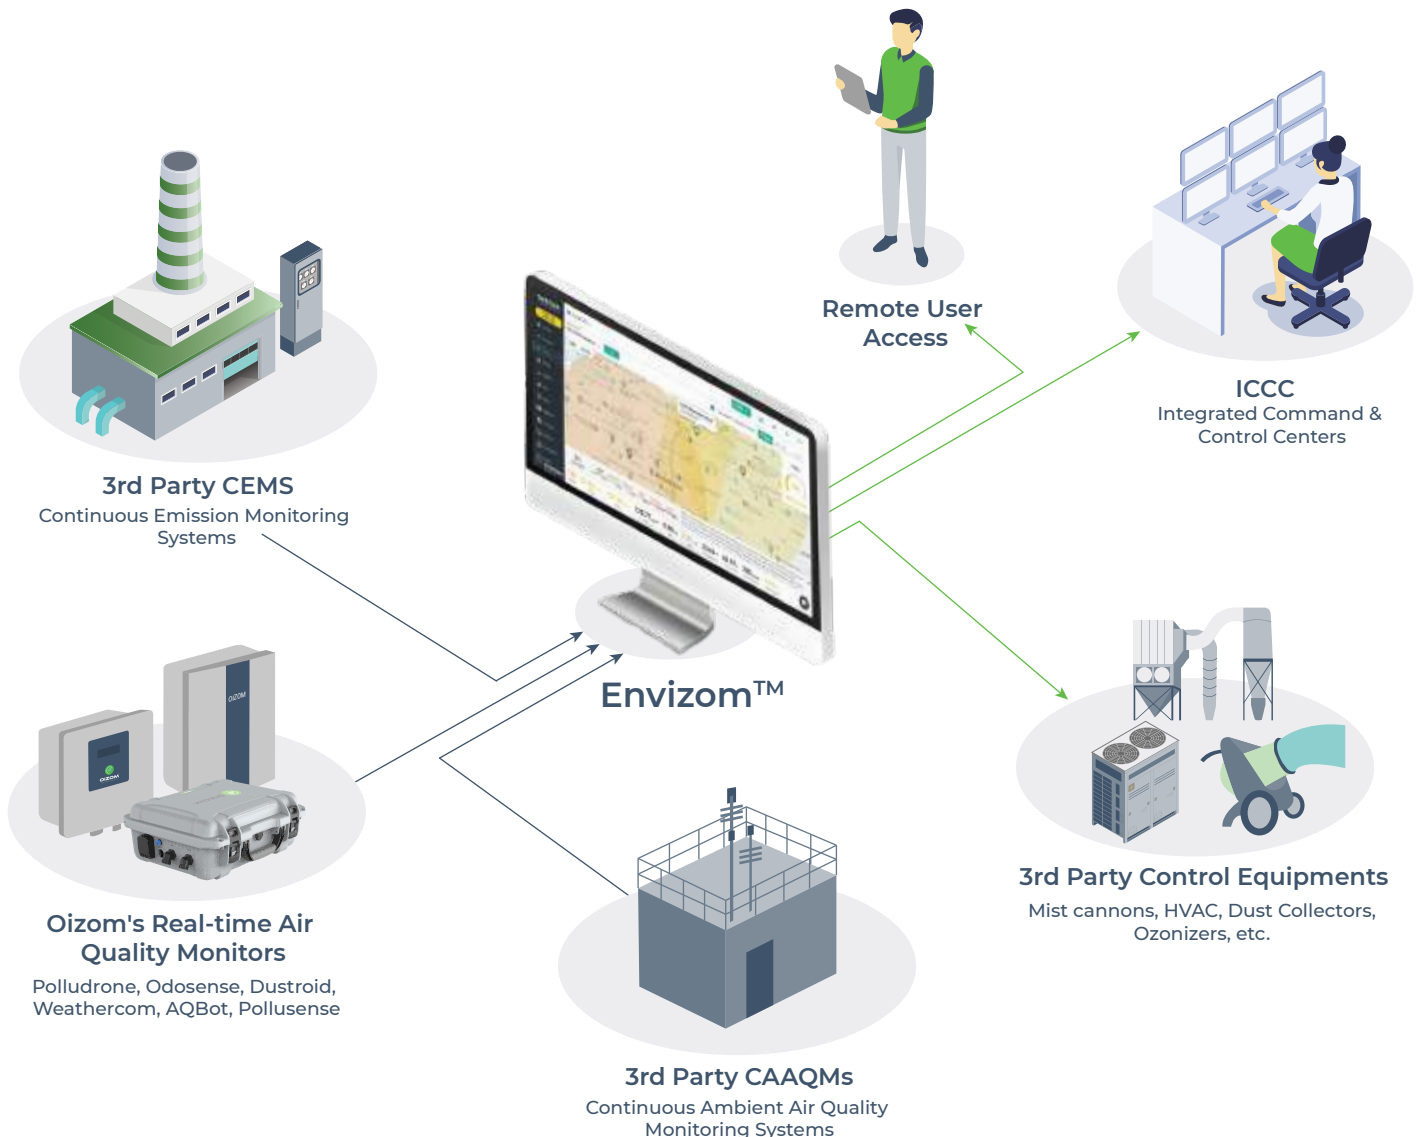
Remote User Access

ICCC
Integrated Command & Control Centers

3rd Party CEMS
Continuous Emission Monitoring Systems

Envizom™

3rd Party Control Equipments
Mist cannons, HVAC, Dust Collectors, Ozonizers, etc.

Oizom's Real-time Air Quality Monitors
Polludrone, Odosense, Dustroid, Weathercom, AQBot, Pollusense

3rd Party CAAQMs
Continuous Ambient Air Quality Monitoring Systems